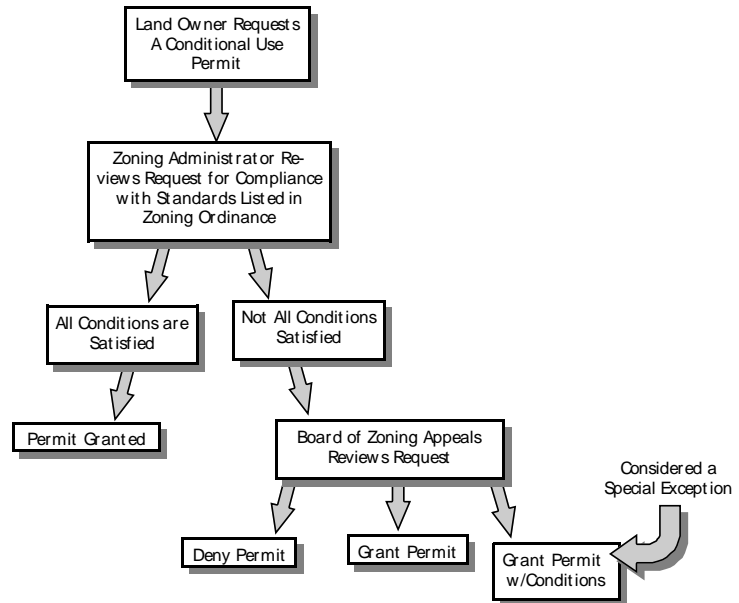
Land Owner Requests A Conditional Use Permit

Zoning Administrator Reviews Request for Compliance with Standards Listed in Zoning Ordinance

All Conditions are Satisfied

Not All Conditions Satisfied

Permit Granted

Board of Zoning Appeals Reviews Request

Considered a Special Exception

Deny Permit

Grant Permit

Grant Permit w/Conditions